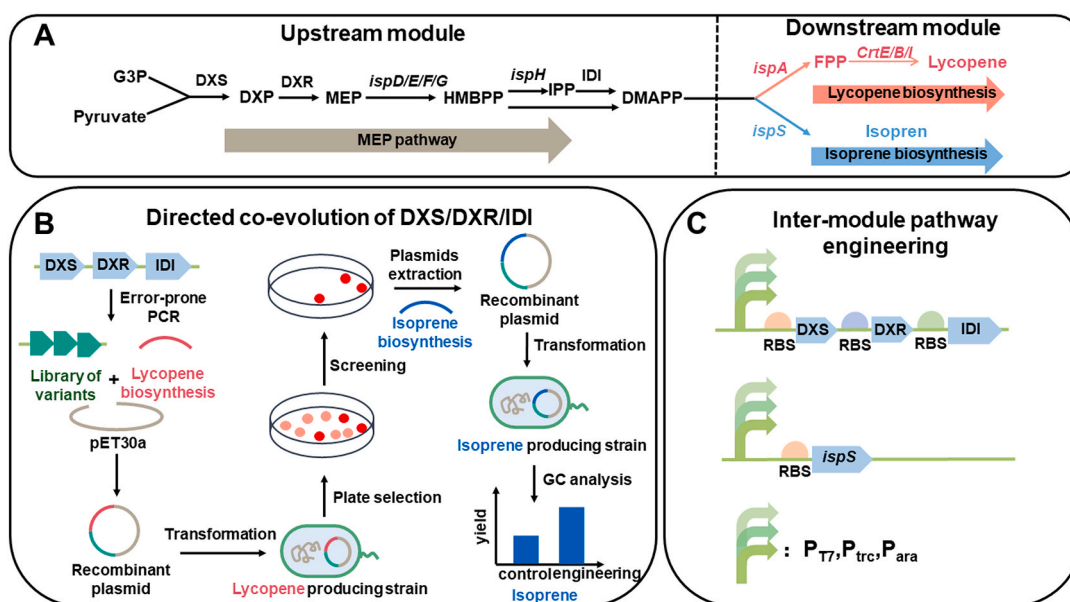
A

Upstream module

G3P
Pyruvate
DXS
DXP
DXR
MEP
ispD/E/F/G
HMBPP
ispH
IPP
IDI
DMAPP
MEP pathway

Downstream module

ispA
FPP
CrtE/B/I
Lycopene
Lycopene biosynthesis
ispS
Isopren
Isoprene biosynthesis

B

Directed co-evolution of DXS/DXR/IDI

DXS DXR IDI
Error-prone PCR
Library of variants
+
Lycopene biosynthesis
pET30a
Recombinant plasmid
Transformation
Lycopene producing strain
Plate selection
Screening
Plasmids extraction
Isoprene biosynthesis
Recombinant plasmid
Transformation
Isoprene producing strain
GC analysis
yield
control engineering
Isoprene

C

Inter-module pathway engineering

RBS DXS RBS DXR RBS IDI

RBS ispS

: $P_{T7}$,$P_{trc}$,$P_{ara}$